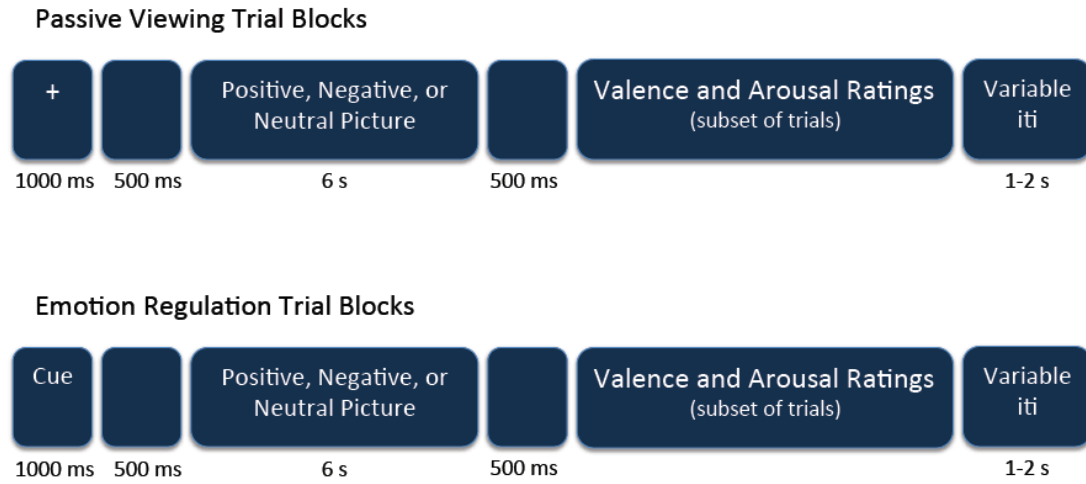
Passive Viewing Trial Blocks

+

Positive, Negative, or Neutral Picture

Valence and Arousal Ratings (subset of trials)

Variable iti

1000 ms 500 ms 6 s 500 ms 1-2 s

Emotion Regulation Trial Blocks

Cue

Positive, Negative, or Neutral Picture

Valence and Arousal Ratings (subset of trials)

Variable iti

1000 ms 500 ms 6 s 500 ms 1-2 s